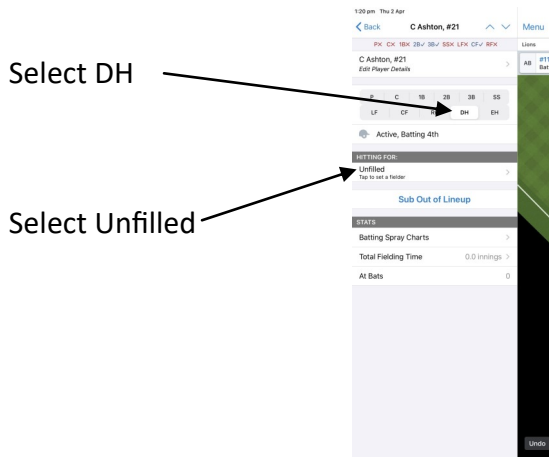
Select DH

Select Unfilled

1:20 pm Thu 2 Apr

Back C Ashton, #21

PX CX 1BX 2B✓ 3B✓ SSX LFX CF✓ RFX

C Ashton, #21
Edit Player Details

P C 1B 2B 3B SS
LF CF R DH EH

Active, Batting 4th

HITTING FOR:
Unfilled
Tap to set a fielder

Sub Out of Lineup

STATS
Batting Spray Charts
Total Fielding Time 0.0 innings
At Bats 0

Menu
Lions
AB #1
Bat

Undo